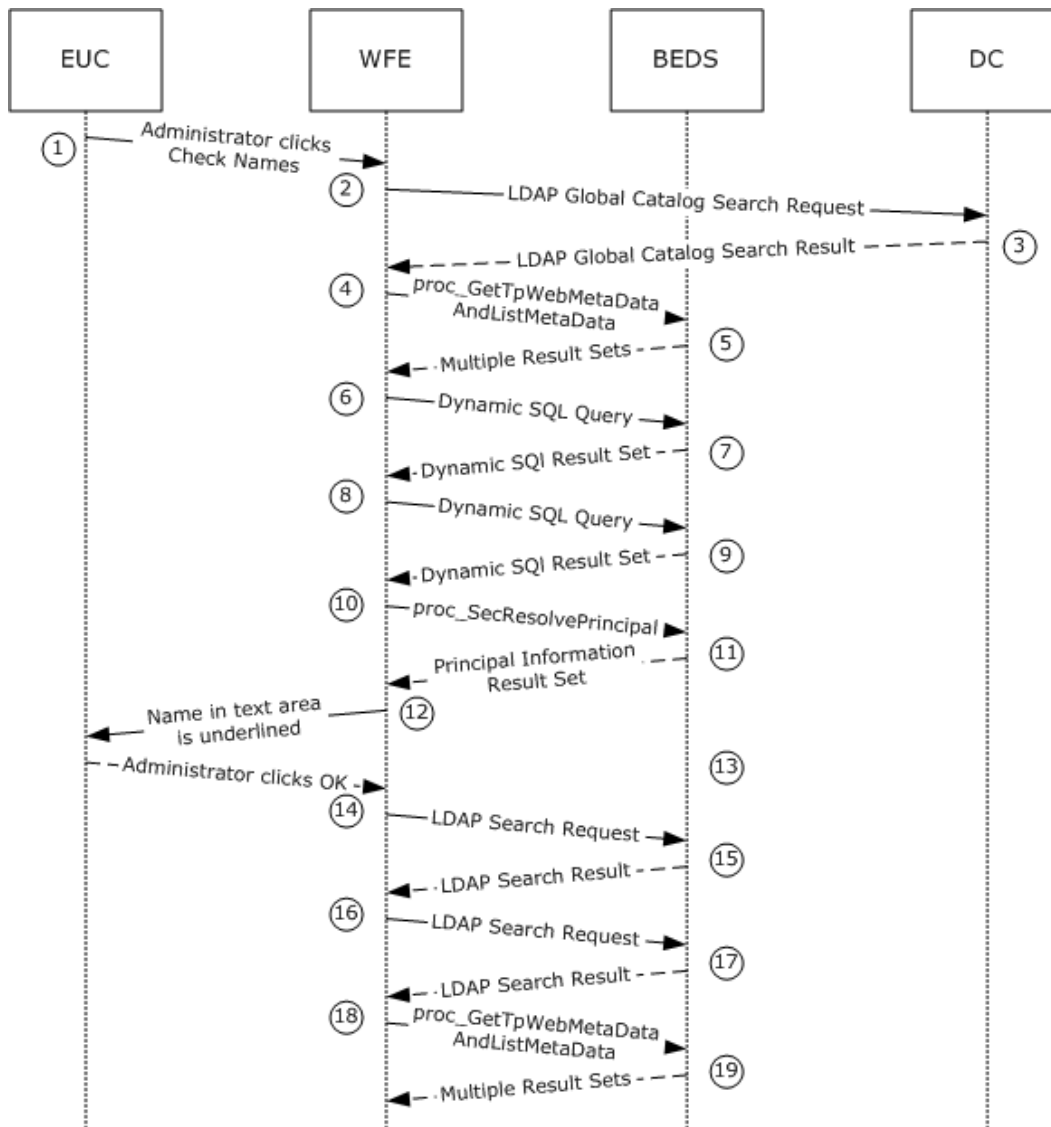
EUC

WFE

BEDS

DC

1 Administrator clicks Check Names

2 LDAP Global Catalog Search Request

3 LDAP Global Catalog Search Result

4 proc_GetTpWebMetaData AndListMetaData

5 Multiple Result Sets

6 Dynamic SQL Query

7 Dynamic SQl Result Set

8 Dynamic SQL Query

9 Dynamic SQl Result Set

10 proc_SecResolvePrincipal

11 Principal Information Result Set

12 Name in text area is underlined

Administrator clicks OK

13

14 LDAP Search Request

15 LDAP Search Result

16 LDAP Search Request

17 LDAP Search Result

18 proc_GetTpWebMetaData AndListMetaData

19 Multiple Result Sets